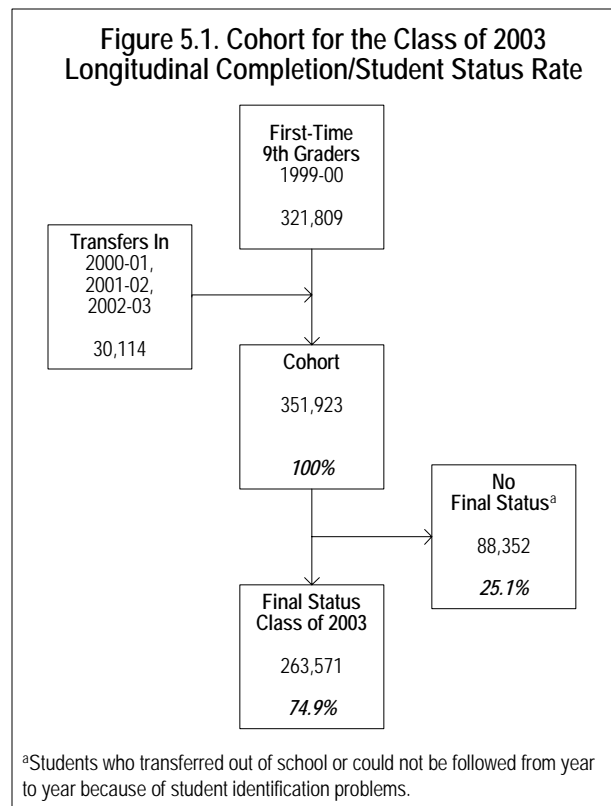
Figure 5.1. Cohort for the Class of 2003 Longitudinal Completion/Student Status Rate

First-Time 9th Graders
1999-00

321,809

Transfers In
2000-01,
2001-02,
2002-03

30,114

Cohort

351,923

*100%*

No Final Status$^a$

88,352

*25.1%*

Final Status Class of 2003

263,571

*74.9%*

$^a$Students who transferred out of school or could not be followed from year to year because of student identification problems.